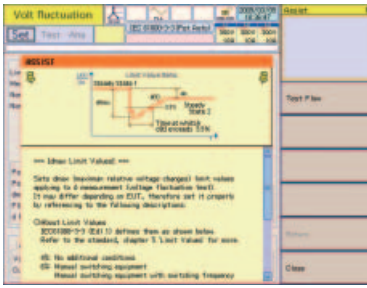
Volt fluctuation

Set Test Ana

IEC 61000-3-3 [Pst 5min]

2005/03/26 14:30:47

Assist

ASSIST

Limit Value Setting

Steady State 1

Steady State 2

Test Flow

=== Idmax Limit Values ===

Sets dmax (maximum relative voltage changes) limit values applying to 4 measurement (voltage fluctuation test). It may differ depending on EUT, therefore set it properly by referencing to the following descriptions.

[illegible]Default Limit Values
IEC61000-3-3 (Ed1.1) defines them as shown below. Refer to the standard, chapter 5 "Limit Values" for more.

(4): No additional conditions
(5): Manual switching equipment
Manual switching equipment with switching frequency

Return

Close